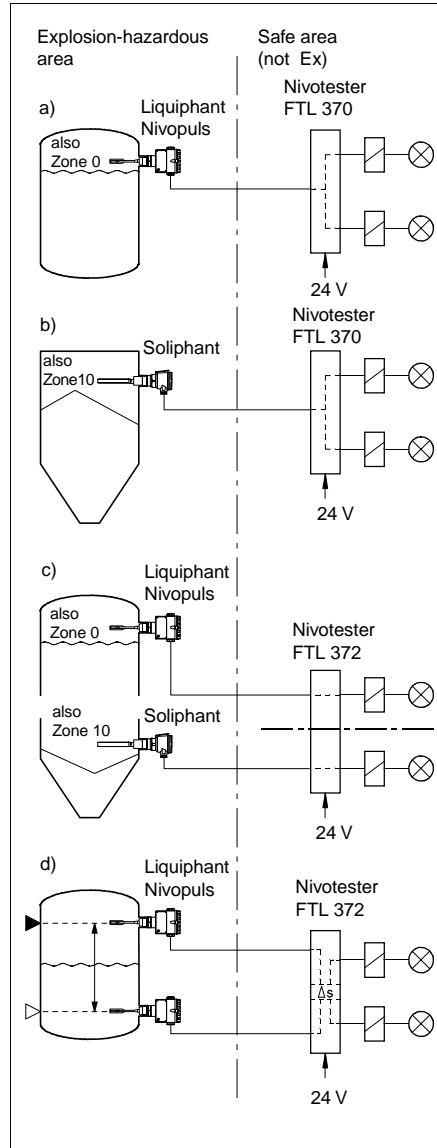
Explosion-hazardous area

Safe area (not Ex)

a)

Liquiphant Nivopuls

also Zone 0

Nivotester FTL 370

24 V

b)

Soliphant

also Zone10

Nivotester FTL 370

24 V

c)

Liquiphant Nivopuls

also Zone 0

Nivotester FTL 372

also Zone 10

Soliphant

24 V

d)

Liquiphant Nivopuls

Nivotester FTL 372

Δs

24 V